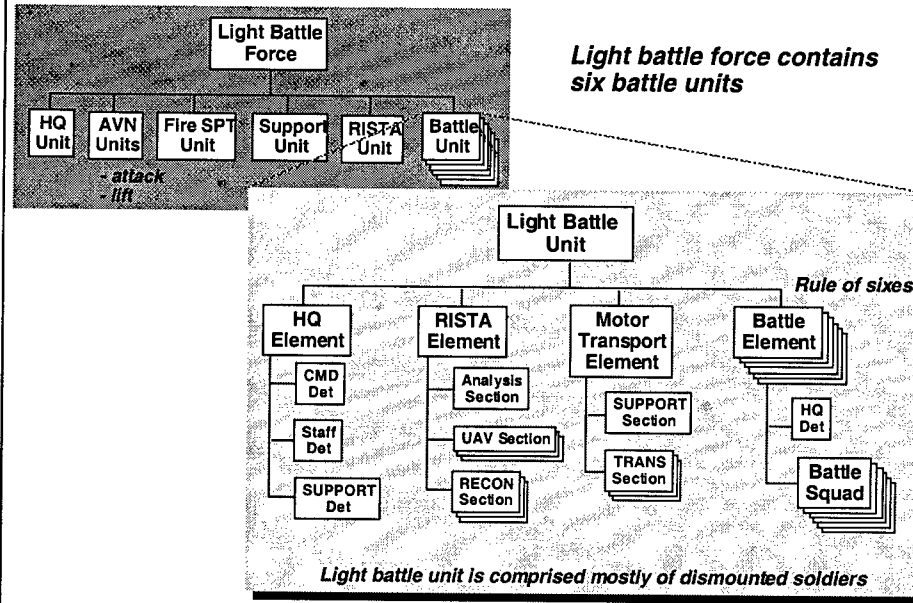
Light Battle Force

HQ Unit

AVN Units

- attack
- lift

Fire SPT Unit

Support Unit

RISTA Unit

Battle Unit

Light battle force contains six battle units

Light Battle Unit

Rule of sixes

HQ Element

CMD Det

Staff Det

SUPPORT Det

RISTA Element

Analysis Section

UAV Section

RECON Section

Motor Transport Element

SUPPORT Section

TRANS Section

Battle Element

HQ Det

Battle Squad

Light battle unit is comprised mostly of dismounted soldiers